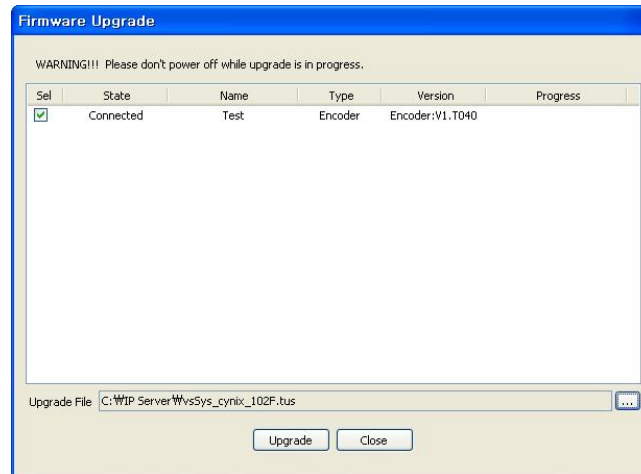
Firmware Upgrade

WARNING!!! Please don't power off while upgrade is in progress.

| Sel | State | Name | Type | Version | Progress |
|---|---|---|---|---|---|
| ☑ | Connected | Test | Encoder | Encoder:V1.T040 | |

Upgrade File C:₩IP Server₩vsSys_cynix_102F.tus ...

Upgrade Close